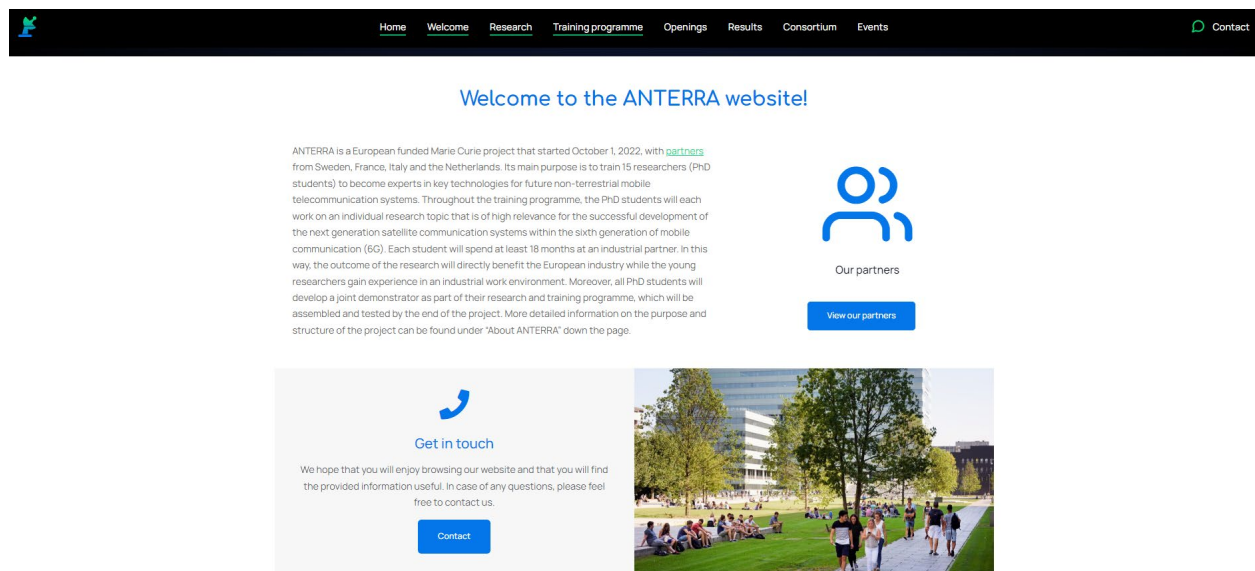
Home Welcome Research Training programme Openings Results Consortium Events

Contact

Welcome to the ANTERRA website!

ANTERRA is a European funded Marie Curie project that started October 1, 2022, with partners from Sweden, France, Italy and the Netherlands. Its main purpose is to train 15 researchers (PhD students) to become experts in key technologies for future non-terrestrial mobile telecommunication systems. Throughout the training programme, the PhD students will each work on an individual research topic that is of high relevance for the successful development of the next generation satellite communication systems within the sixth generation of mobile communication (6G). Each student will spend at least 18 months at an industrial partner. In this way, the outcome of the research will directly benefit the European industry while the young researchers gain experience in an industrial work environment. Moreover, all PhD students will develop a joint demonstrator as part of their research and training programme, which will be assembled and tested by the end of the project. More detailed information on the purpose and structure of the project can be found under "About ANTERRA" down the page.

Our partners

View our partners

Get in touch

We hope that you will enjoy browsing our website and that you will find the provided information useful. In case of any questions, please feel free to contact us.

Contact